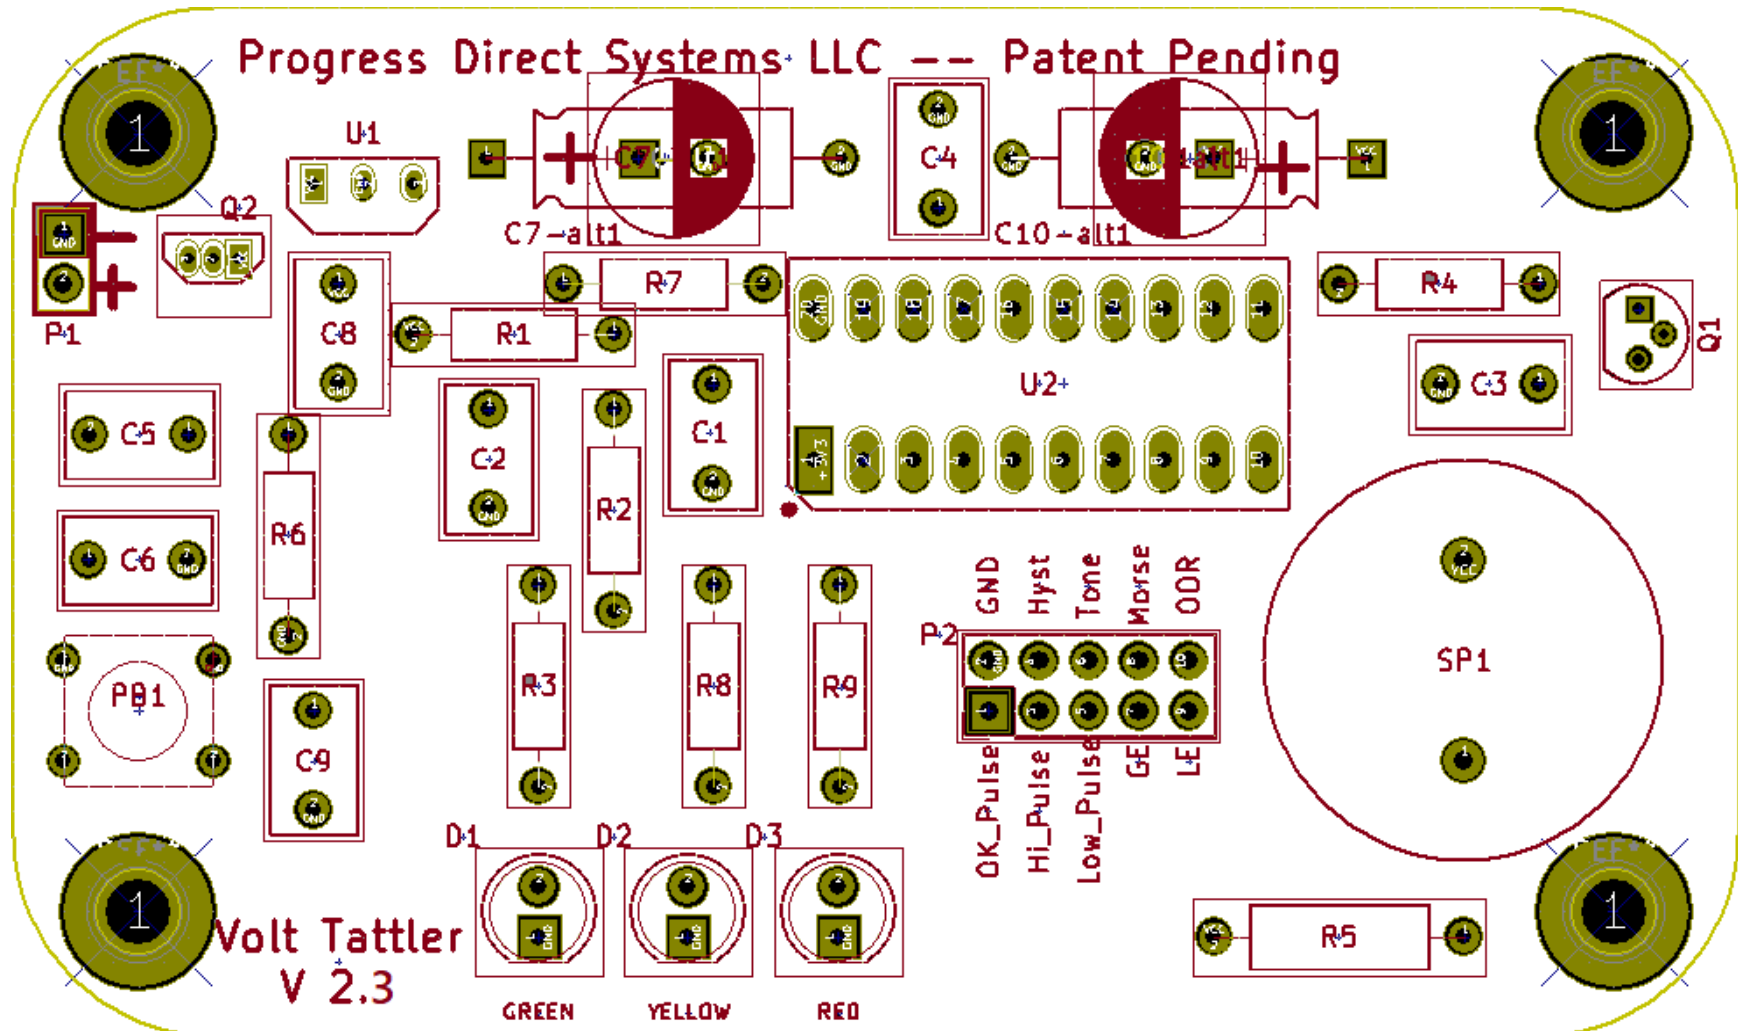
Progress Direct Systems LLC -- Patent Pending

1

1

U1

Q2

C7

C4

C10

C7-alt1

C10-alt1

P1

C8

R1

R7

U2

R4

Q1

C3

C5

C2

C1

R2

R6

C6

GND Hyst Tone Morse ODR

P2

SP1

PB1

C9

R3

R8

R9

OK_Pulse Hi_Pulse Low_Pulse GE LE

D1 D2 D3

1

1

Volt Tattler
V 2.3

R5

GREEN YELLOW RED